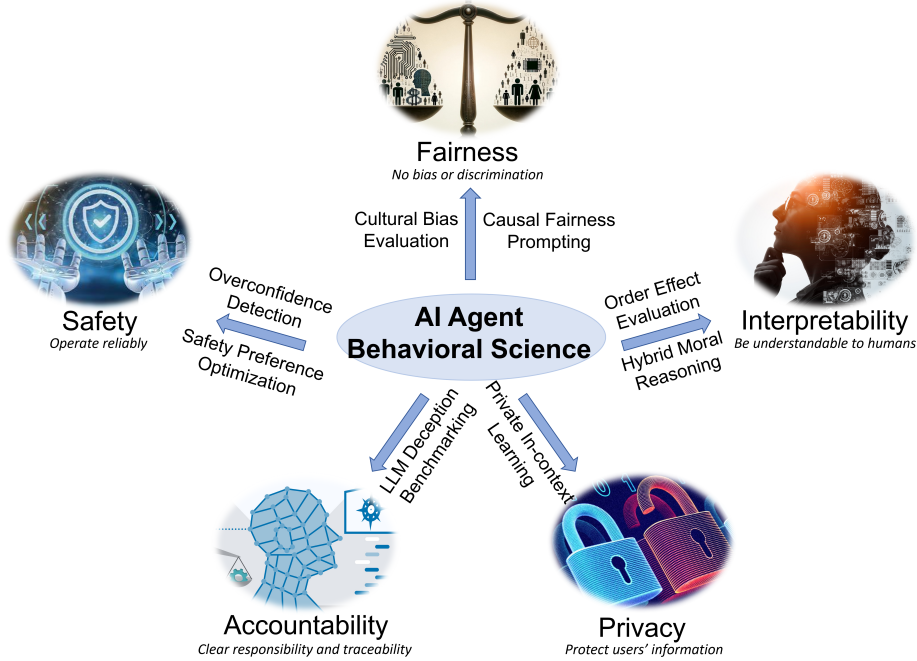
Fairness
No bias or discrimination

Cultural Bias Evaluation

Causal Fairness Prompting

Safety
Operate reliably

Overconfidence Detection

Safety Preference Optimization

AI Agent Behavioral Science

Order Effect Evaluation

Hybrid Moral Reasoning

Interpretability
Be understandable to humans

LLM Deception Benchmarking

Private In-context Learning

Accountability
Clear responsibility and traceability

Privacy
Protect users' information